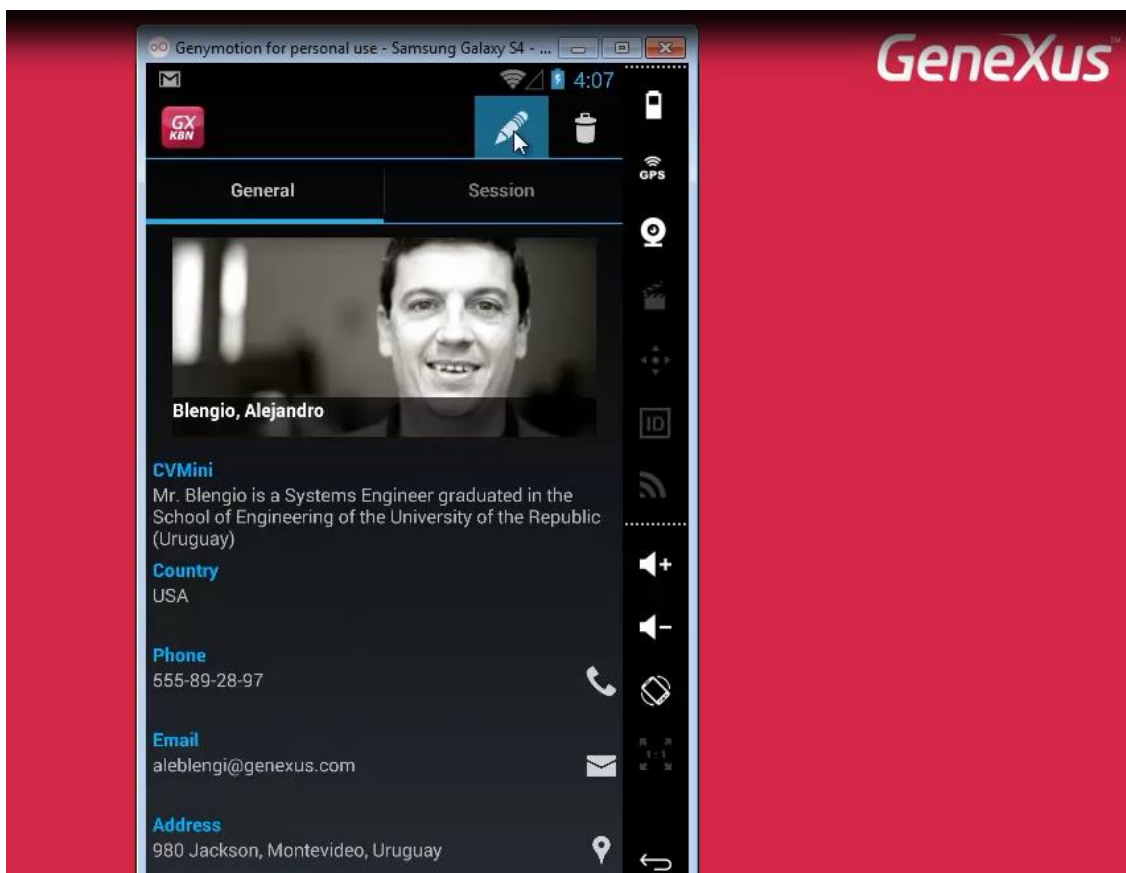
Genymotion for personal use - Samsung Galaxy S4 - ...

4:07

GX KBN

GPS

ID

General

Session

Blengio, Alejandro

CVMini
Mr. Blengio is a Systems Engineer graduated in the School of Engineering of the University of the Republic (Uruguay)

Country
USA

Phone
555-89-28-97

Email
aleblengi@genexus.com

Address
980 Jackson, Montevideo, Uruguay

GeneXus™